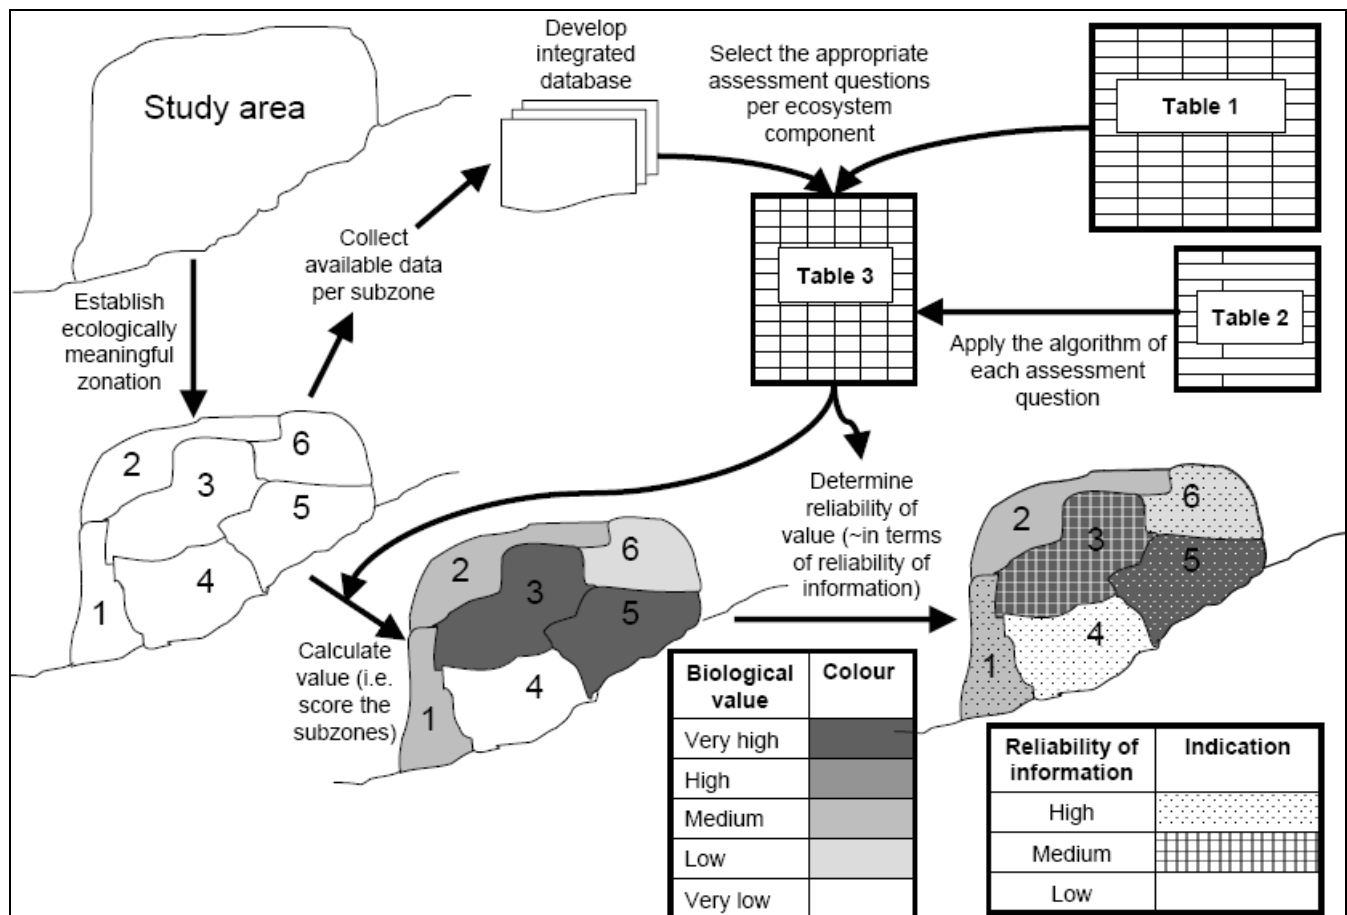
Study area

Establish ecologically meaningful zonation

Collect available data per subzone

Develop integrated database

Select the appropriate assessment questions per ecosystem component

Table 1

Table 3

Table 2

Apply the algorithm of each assessment question

2
3
6
5
4
1

Determine reliability of value (~in terms of reliability of information)

Calculate value (i.e. score the subzones)

2
3
6
5
4
1

2
3
6
5
4
1

| Biological value | Colour |
|---|---|
| Very high | |
| High | |
| Medium | |
| Low | |
| Very low | |

| Reliability of information | Indication |
|---|---|
| High | |
| Medium | |
| Low | |